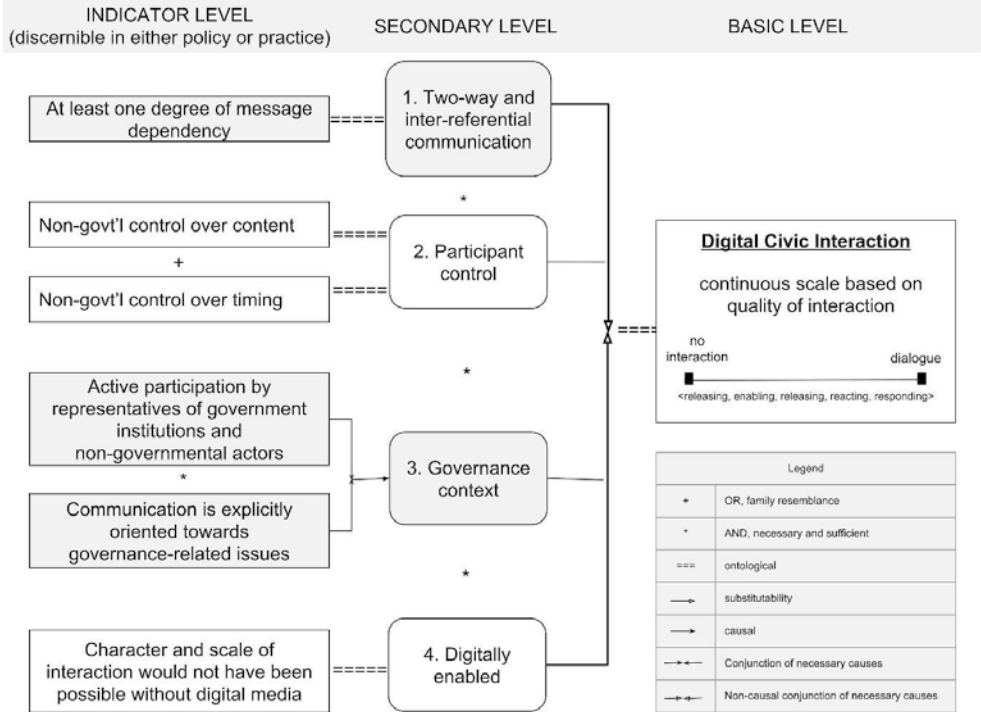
INDICATOR LEVEL
(discernible in either policy or practice)

SECONDARY LEVEL

BASIC LEVEL

At least one degree of message dependency

1. Two-way and inter-referential communication

*

Non-govt'l control over content

+

Non-govt'l control over timing

2. Participant control

*

Active participation by representatives of government institutions and non-governmental actors

*

Communication is explicitly oriented towards governance-related issues

3. Governance context

*

Character and scale of interaction would not have been possible without digital media

4. Digitally enabled

**Digital Civic Interaction**

continuous scale based on quality of interaction

no interaction

dialogue

<releasing, enabling, releasing, reacting, responding>

| Legend | |
|---|---|
| + | OR, family resemblance |
| * | AND, necessary and sufficient |
| === | ontological |
| → | substitutability |
| → | causal |
| →← | Conjunction of necessary causes |
| →← | Non-causal conjunction of necessary causes |